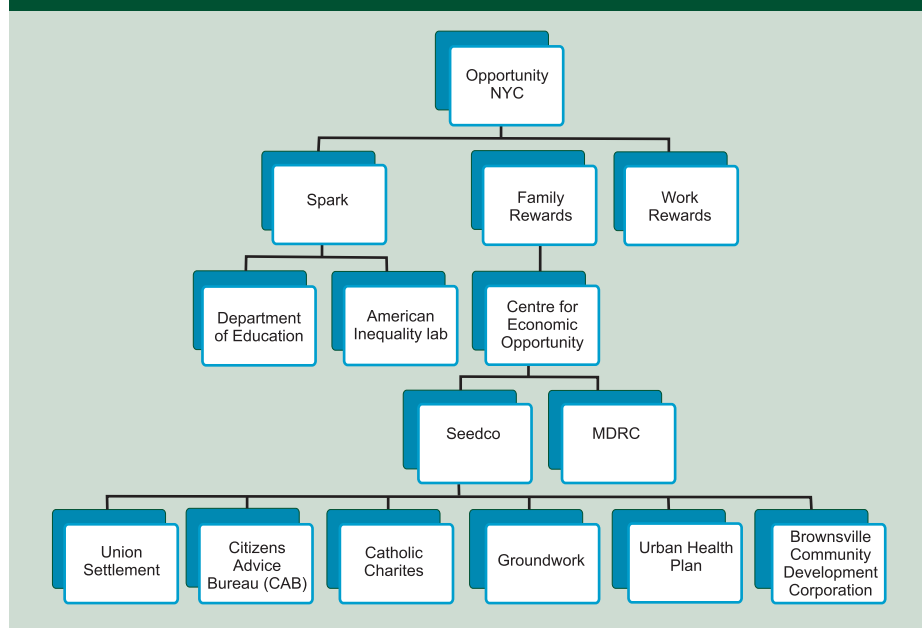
Opportunity NYC

Spark

Family Rewards

Work Rewards

Department of Education

American Inequality lab

Centre for Economic Opportunity

Seedco

MDRC

Union Settlement

Citizens Advice Bureau (CAB)

Catholic Charites

Groundwork

Urban Health Plan

Brownsville Community Development Corporation